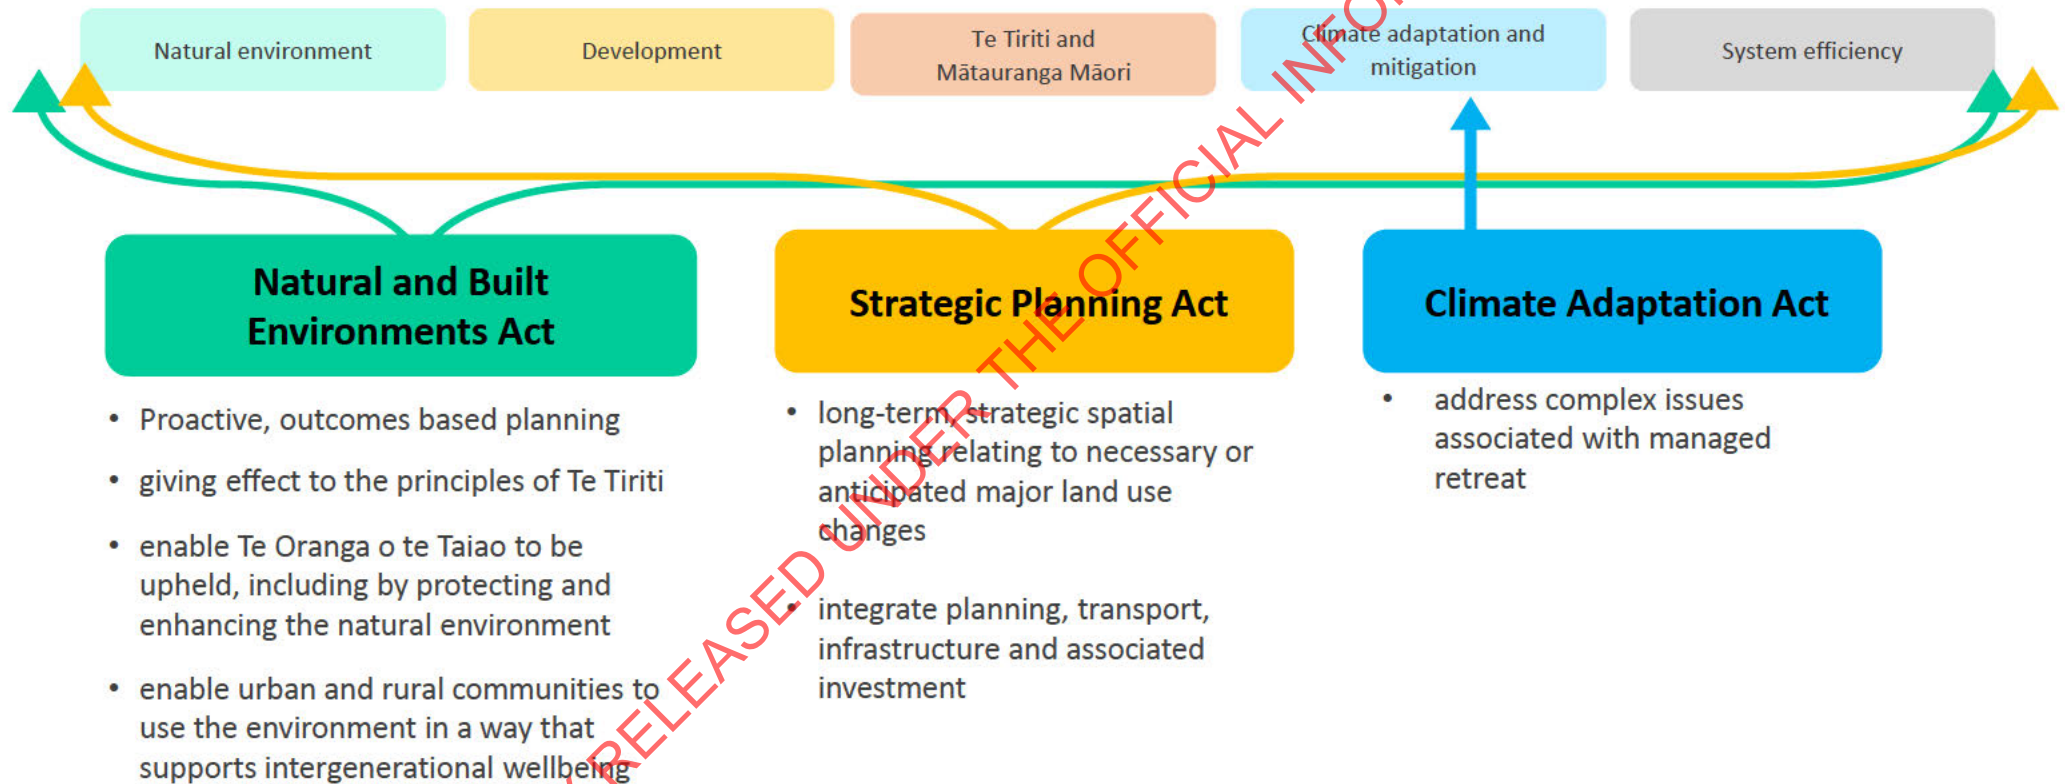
Natural environment

Development

Te Tiriti and Mātauranga Māori

Climate adaptation and mitigation

System efficiency

Natural and Built Environments Act

- Proactive, outcomes based planning
- giving effect to the principles of Te Tiriti
- enable Te Oranga o te Taiao to be upheld, including by protecting and enhancing the natural environment
- enable urban and rural communities to use the environment in a way that supports intergenerational wellbeing

Strategic Planning Act

- long-term, strategic spatial planning relating to necessary or anticipated major land use changes
- integrate planning, transport, infrastructure and associated investment

Climate Adaptation Act

- address complex issues associated with managed retreat

RELEASED UNDER THE OFFICIAL INFO